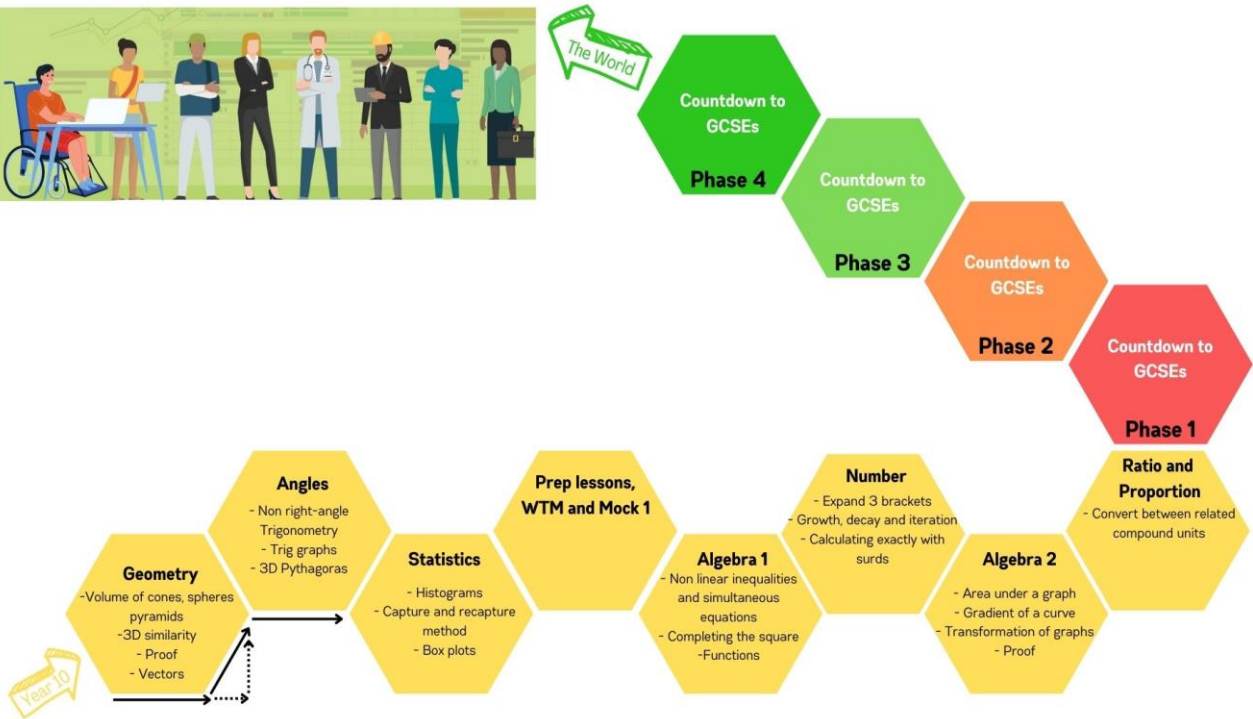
The World

Countdown to GCSEs
Phase 4

Countdown to GCSEs
Phase 3

Countdown to GCSEs
Phase 2

Countdown to GCSEs
Phase 1

Year 10

Geometry
-Volume of cones, spheres pyramids
-3D similarity
- Proof
- Vectors

Angles
- Non right-angle Trigonometry
- Trig graphs
- 3D Pythagoras

Statistics
- Histograms
- Capture and recapture method
- Box plots

Prep lessons, WTM and Mock 1

Algebra 1
- Non linear inequalities and simultaneous equations
- Completing the square
-Functions

Number
- Expand 3 brackets
- Growth, decay and iteration
- Calculating exactly with surds

Algebra 2
- Area under a graph
- Gradient of a curve
- Transformation of graphs
- Proof

Ratio and Proportion
- Convert between related compound units